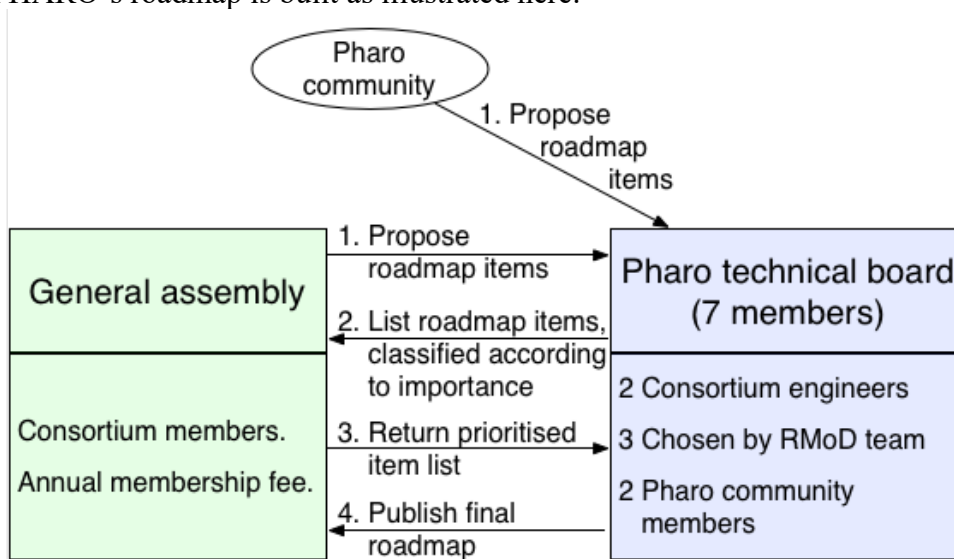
HARO's roadmap is built as illustrated here.

Pharo community

1. Propose roadmap items

General assembly

Consortium members.

Annual membership fee.

1. Propose roadmap items

2. List roadmap items, classified according to importance

3. Return prioritised item list

4. Publish final roadmap

Pharo technical board (7 members)

2 Consortium engineers

3 Chosen by RMoD team

2 Pharo community members